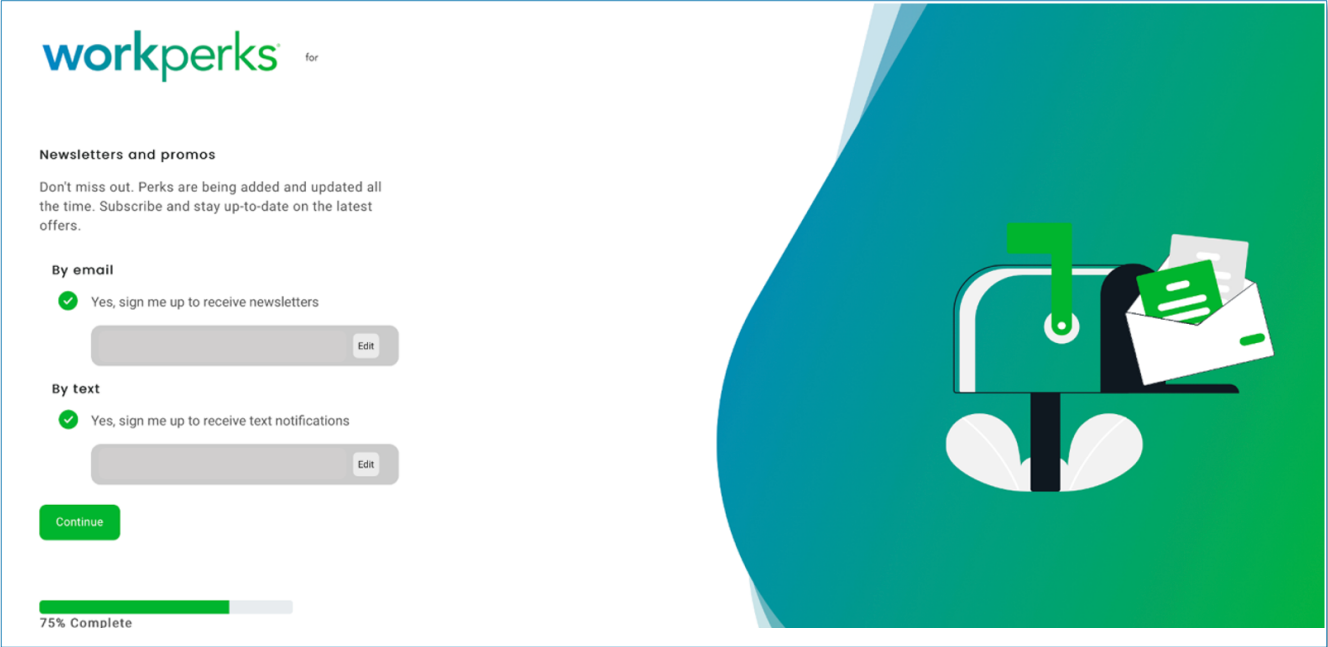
workperks for

Newsletters and promos

Don't miss out. Perks are being added and updated all the time. Subscribe and stay up-to-date on the latest offers.

By email

Yes, sign me up to receive newsletters

Edit

By text

Yes, sign me up to receive text notifications

Edit

Continue

75% Complete